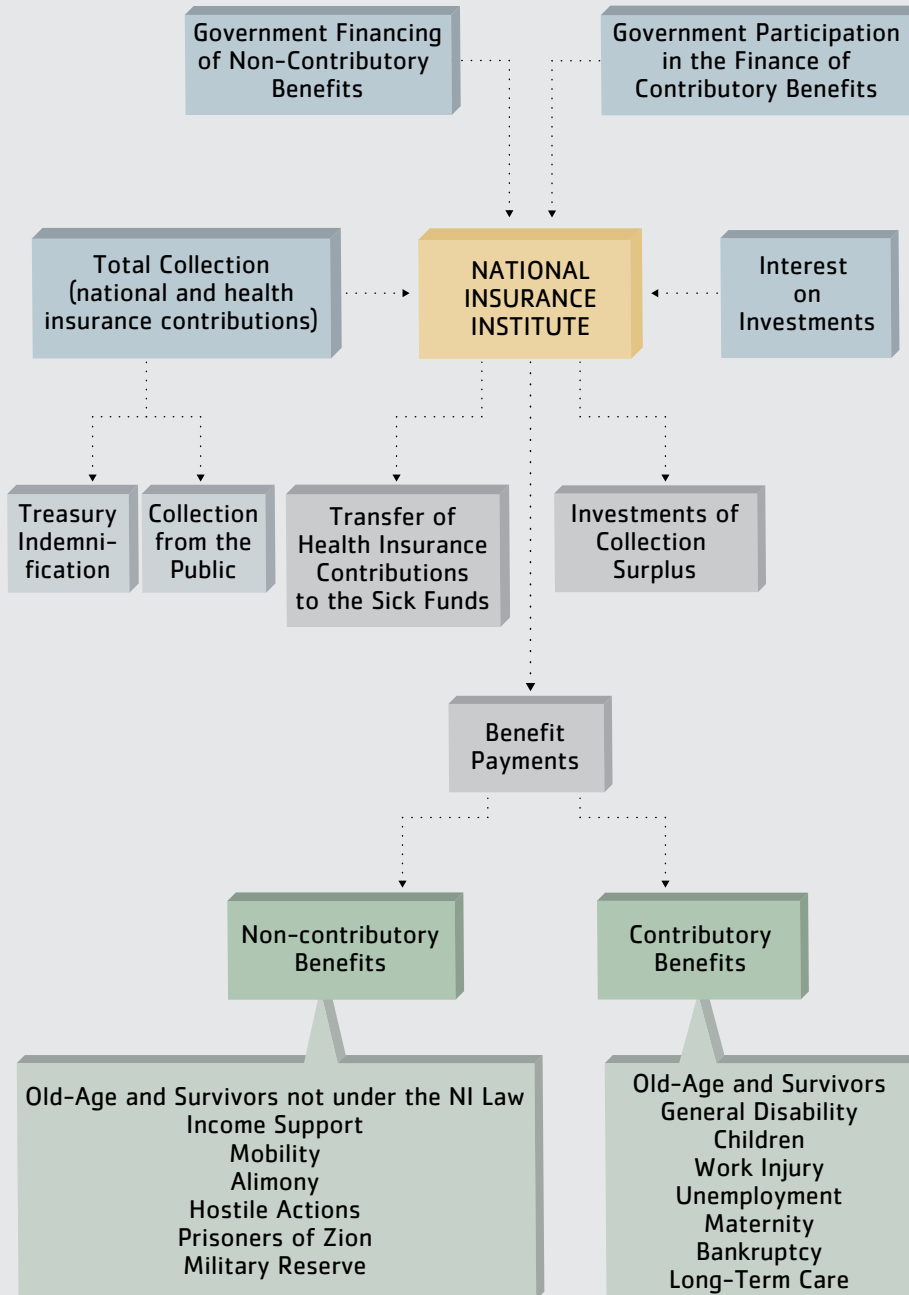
Government Financing of Non-Contributory Benefits

Government Participation in the Finance of Contributory Benefits

Total Collection (national and health insurance contributions)

NATIONAL INSURANCE INSTITUTE

Interest on Investments

Treasury Indemnification

Collection from the Public

Transfer of Health Insurance Contributions to the Sick Funds

Investments of Collection Surplus

Benefit Payments

Non-contributory Benefits

Contributory Benefits

Old-Age and Survivors not under the NI Law
Income Support
Mobility
Alimony
Hostile Actions
Prisoners of Zion
Military Reserve

Old-Age and Survivors
General Disability
Children
Work Injury
Unemployment
Maternity
Bankruptcy
Long-Term Care